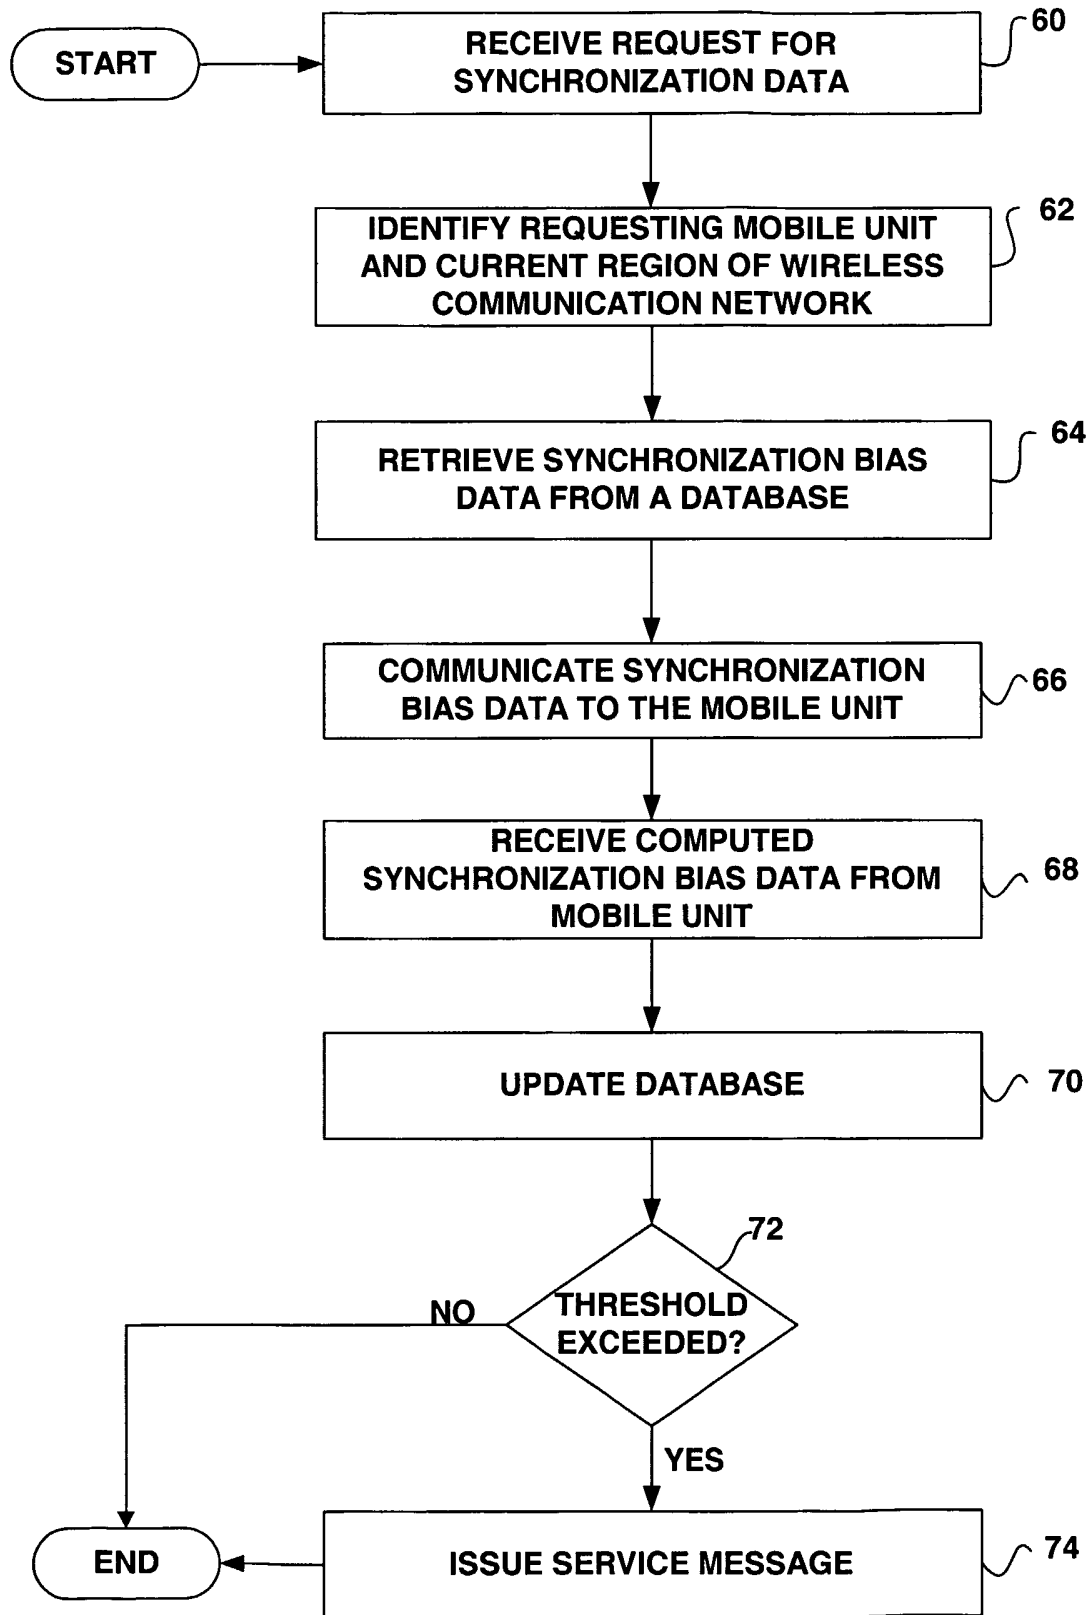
START

RECEIVE REQUEST FOR SYNCHRONIZATION DATA

60

IDENTIFY REQUESTING MOBILE UNIT AND CURRENT REGION OF WIRELESS COMMUNICATION NETWORK

62

RETRIEVE SYNCHRONIZATION BIAS DATA FROM A DATABASE

64

COMMUNICATE SYNCHRONIZATION BIAS DATA TO THE MOBILE UNIT

66

RECEIVE COMPUTED SYNCHRONIZATION BIAS DATA FROM MOBILE UNIT

68

UPDATE DATABASE

70

72

THRESHOLD EXCEEDED?

NO

YES

END

ISSUE SERVICE MESSAGE

74